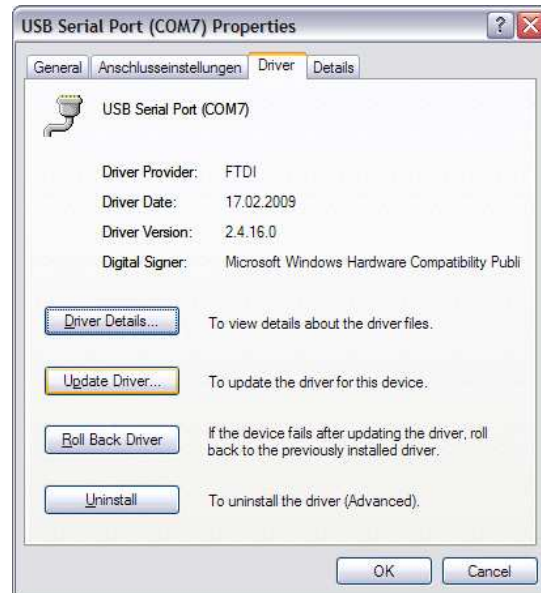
USB Serial Port (COM7) Properties

?

General | Anschlusseinstellungen | Driver | Details

USB Serial Port (COM7)

| | |
|---|---|
| Driver Provider: | FTDI |
| Driver Date: | 17.02.2009 |
| Driver Version: | 2.4.16.0 |
| Digital Signer: | Microsoft Windows Hardware Compatibility Publi |

Driver Details... To view details about the driver files.

Update Driver... To update the driver for this device.

Roll Back Driver If the device fails after updating the driver, roll back to the previously installed driver.

Uninstall To uninstall the driver (Advanced).

OK Cancel